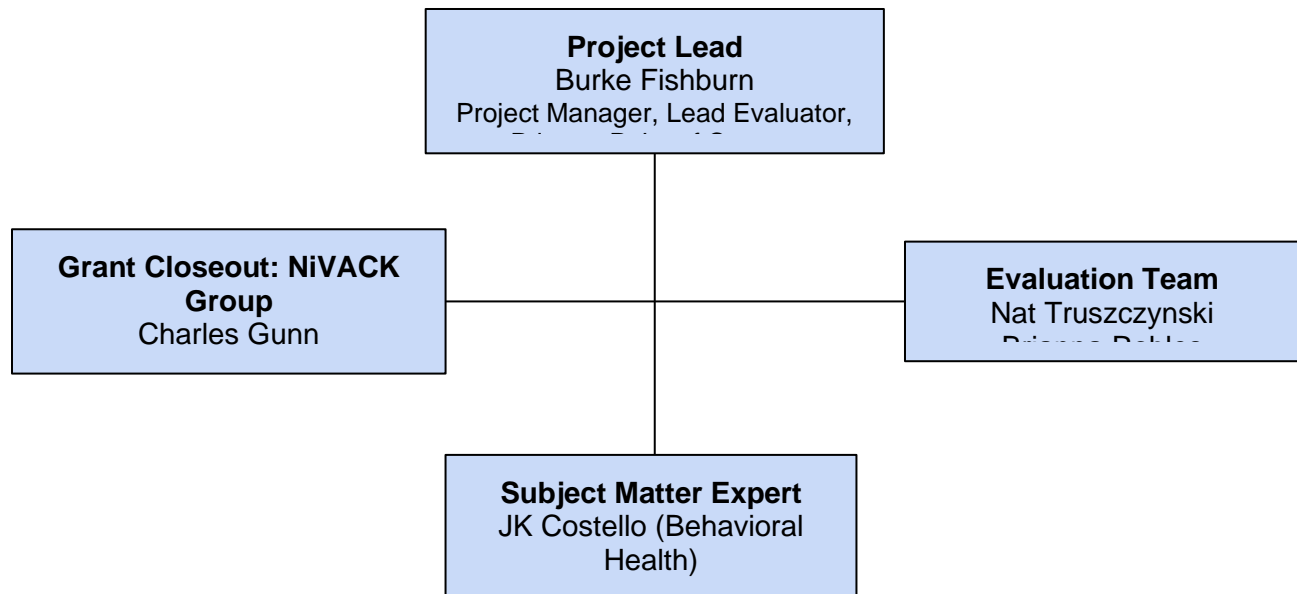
**Project Lead**
Burke Fishburn
Project Manager, Lead Evaluator,
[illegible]

**Grant Closeout: NiVACK Group**
Charles Gunn

**Evaluation Team**
Nat Truszczynski
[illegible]

**Subject Matter Expert**
JK Costello (Behavioral Health)